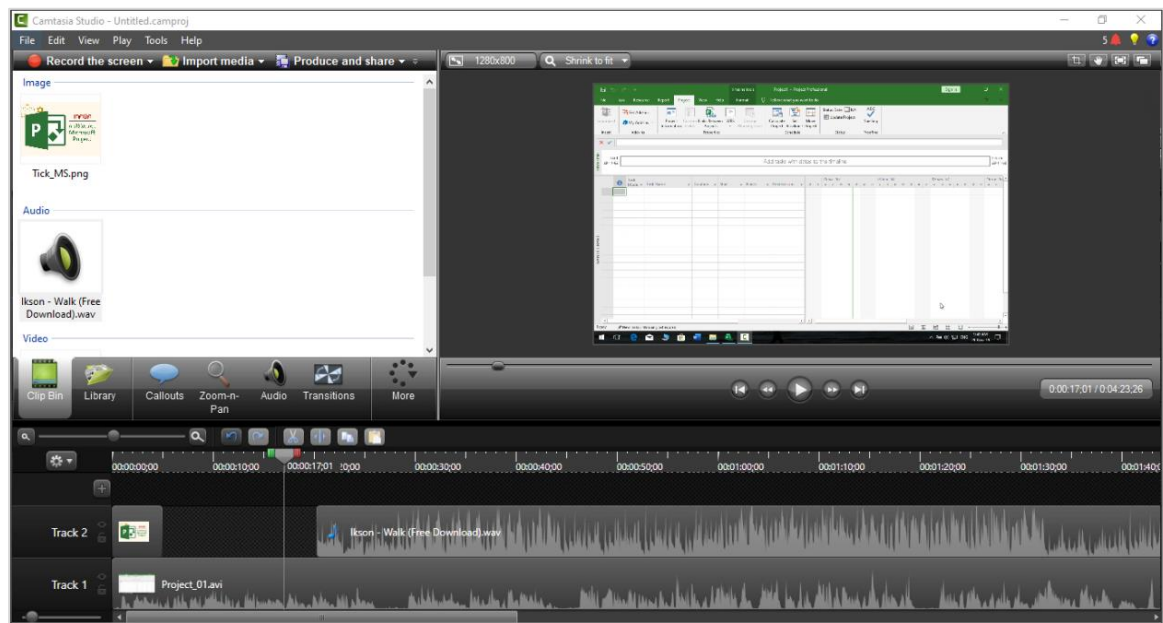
Camtasia Studio - Untitled.camproj

File Edit View Play Tools Help

Record the screen ▾ Import media ▾ Produce and share ▾

1280x800 Shrink to fit ▾

Image

Tick_MS.png

Audio

Ikson - Walk (Free Download).wav

Video

Clip Bin Library Callouts Zoom-n-Pan Audio Transitions More

0:00:17;01 / 0:04:23;26

00:00:00;00 00:00:10;00 00:00:17;01 00:00:30;00 00:00:40;00 00:00:50;00 00:01:00;00 00:01:10;00 00:01:20;00 00:01:30;00 00:01:40;00

Track 2 Ikson - Walk (Free Download).wav

Track 1 Project_01.avi